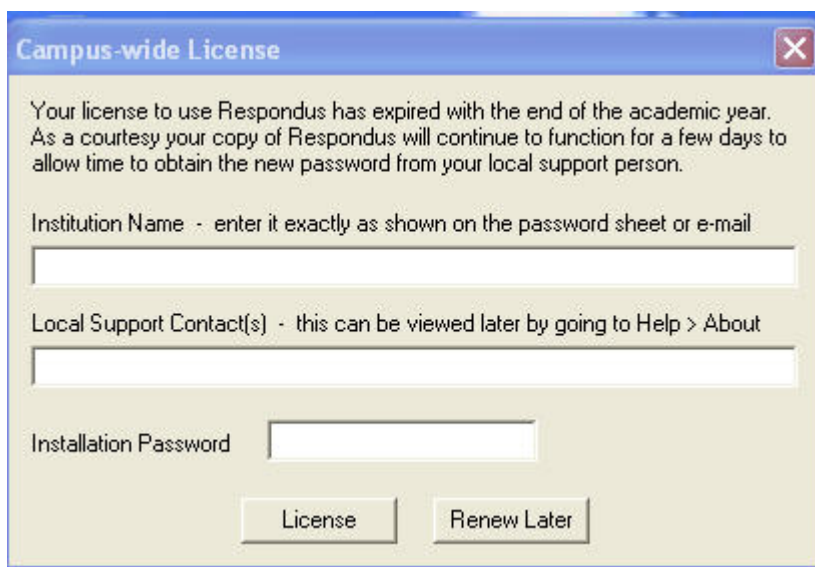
Campus-wide License

Your license to use Respondus has expired with the end of the academic year. As a courtesy your copy of Respondus will continue to function for a few days to allow time to obtain the new password from your local support person.

Institution Name - enter it exactly as shown on the password sheet or e-mail

Local Support Contact(s) - this can be viewed later by going to Help > About

Installation Password

License

Renew Later